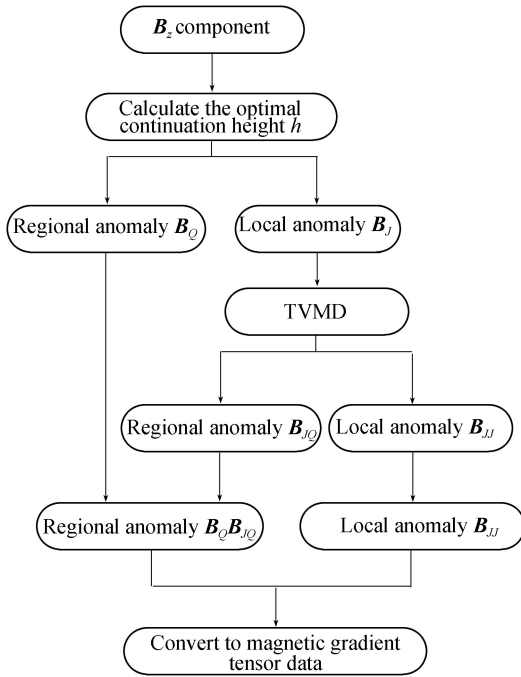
$\boldsymbol{B}_z$ component

Calculate the optimal continuation height $h$

Regional anomaly $\boldsymbol{B}_Q$

Local anomaly $\boldsymbol{B}_J$

TVMD

Regional anomaly $\boldsymbol{B}_{JQ}$

Local anomaly $\boldsymbol{B}_{JJ}$

Regional anomaly $\boldsymbol{B}_Q\boldsymbol{B}_{JQ}$

Local anomaly $\boldsymbol{B}_{JJ}$

Convert to magnetic gradient tensor data